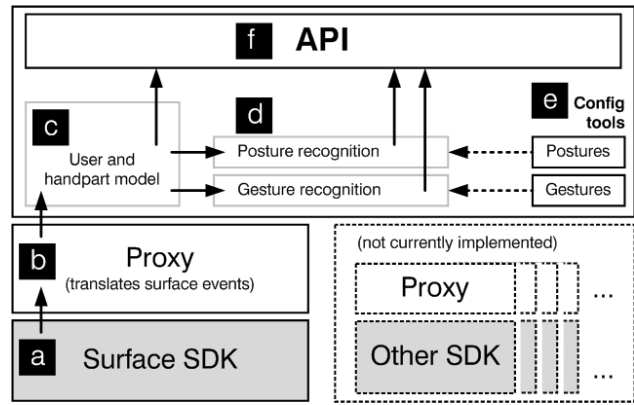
f API

c
User and handpart model

d
Posture recognition

Gesture recognition

e Config tools

Postures

Gestures

b Proxy
(translates surface events)

a Surface SDK

(not currently implemented)

Proxy ...

Other SDK ...